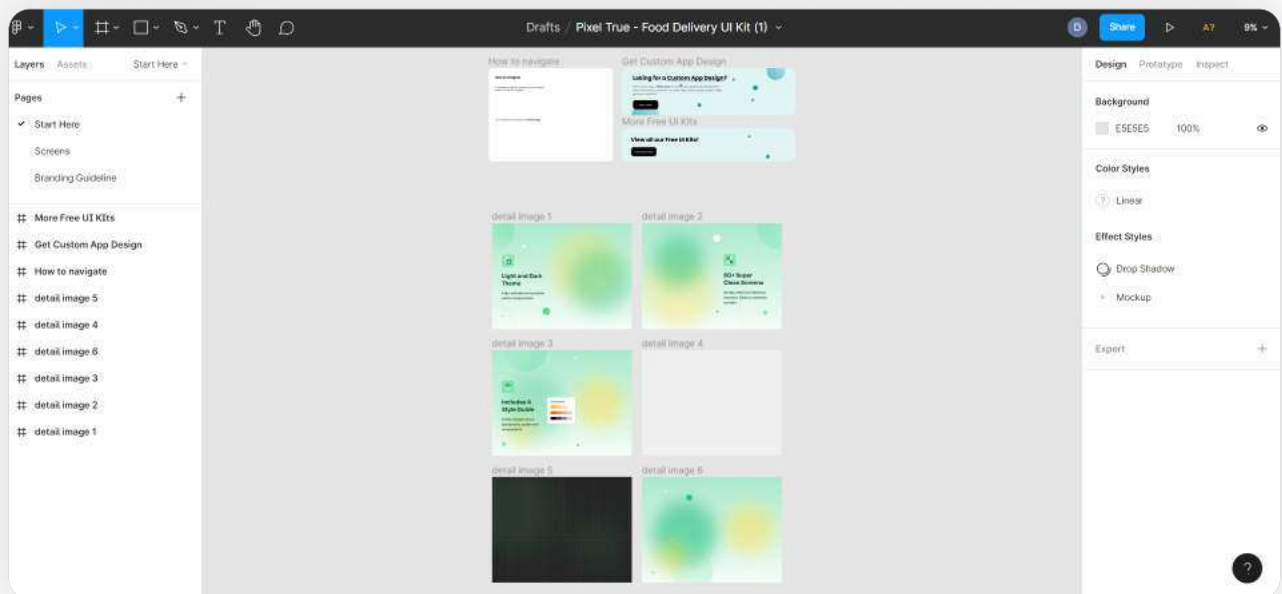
Drafts / Pixel True - Food Delivery UI Kit (1)

D Share A? 9%

Layers Assets Start Here

Pages +

✓ Start Here

Screens

Branding Guideline

More Free UI KIts

Get Custom App Design

How to navigate

detail image 5

detail image 4

detail image 6

detail image 3

detail image 2

detail image 1

How to navigate

Get Custom App Design

Looking for a Custom App Design?

More Free UI Kits

View all our free UI Kits!

detail image 1

Light and Dark Theme

detail image 2

60+ Super Clean Screens

detail image 3

Includes A Style Guide

detail image 4

detail image 5

detail image 6

Design Prototype Inspect

Background

E5E5E5 100%

Color Styles

Linear

Effect Styles

Drop Shadow

Mockup

Export +

?